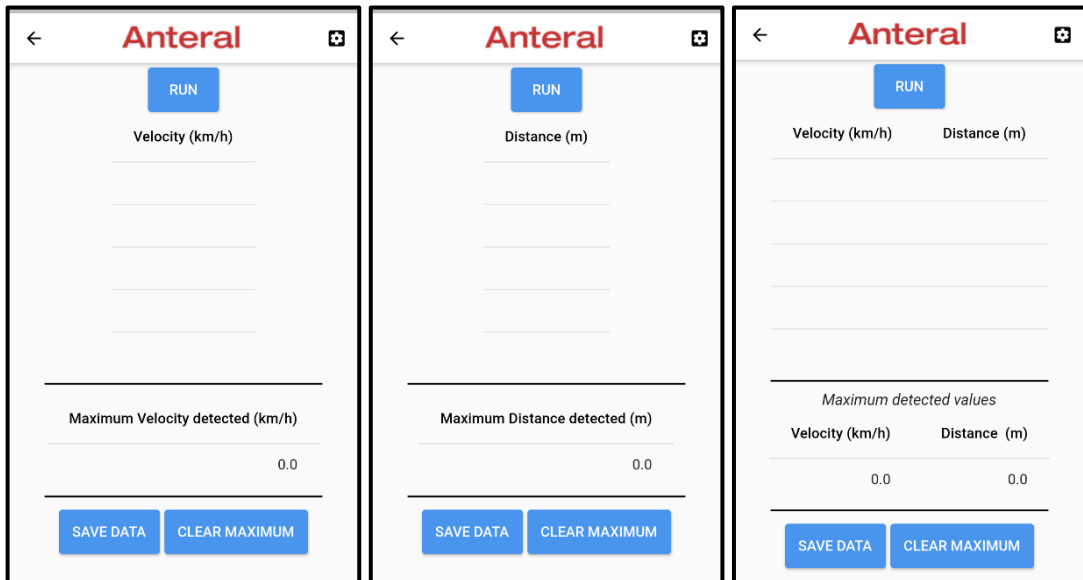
←
Anteral

RUN

Velocity (km/h)

Maximum Velocity detected (km/h)

0.0

SAVE DATA
CLEAR MAXIMUM

←
Anteral

RUN

Distance (m)

Maximum Distance detected (m)

0.0

SAVE DATA
CLEAR MAXIMUM

←
Anteral

RUN

| Velocity (km/h) | Distance (m) |
|---|---|

*Maximum detected values*

| Velocity (km/h) | Distance (m) |
|---|---|
| 0.0 | 0.0 |

SAVE DATA
CLEAR MAXIMUM